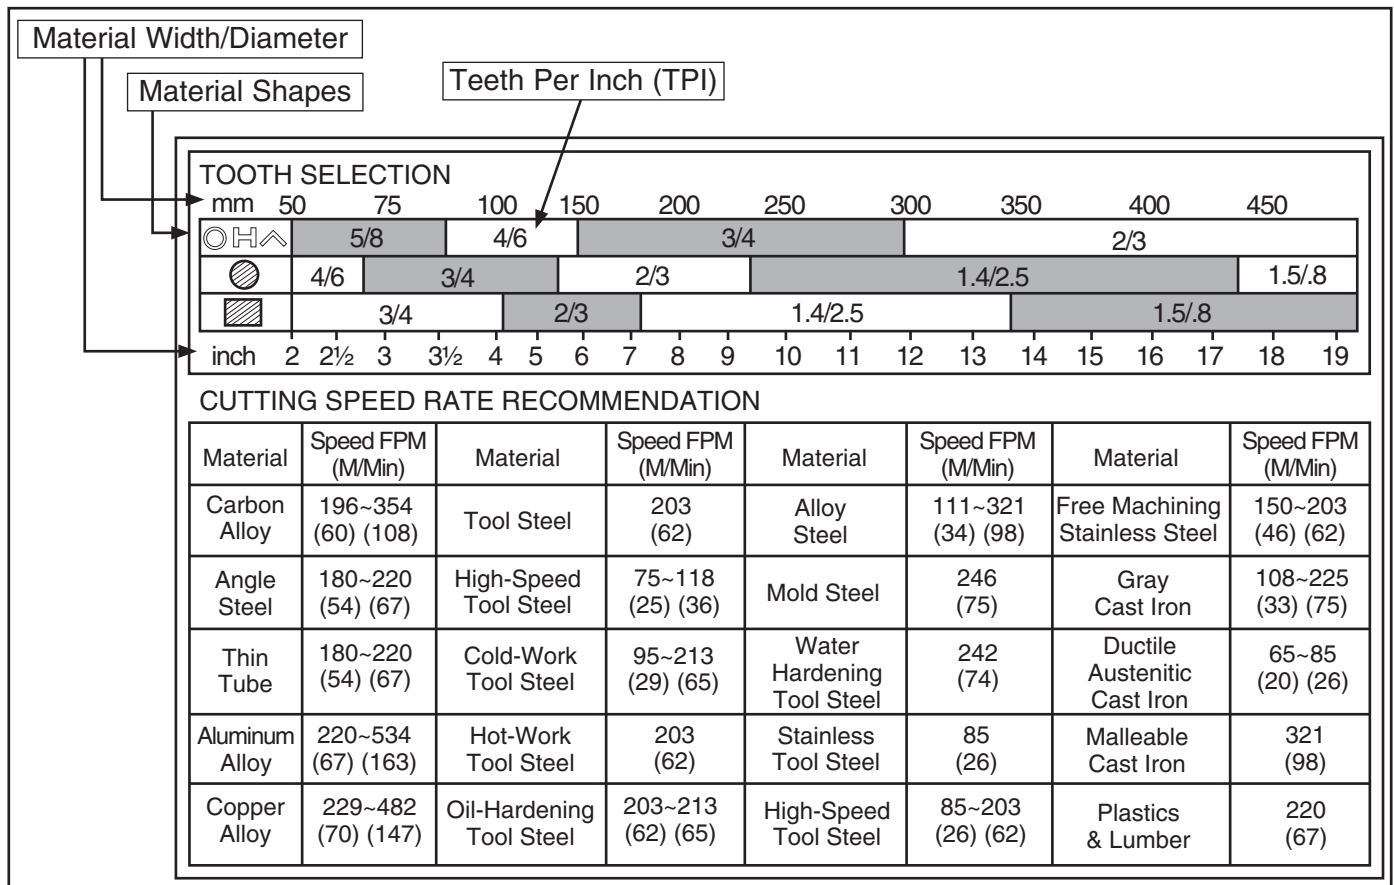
Material Width/Diameter

Material Shapes

Teeth Per Inch (TPI)

TOOTH SELECTION

mm 50 75 100 150 200 250 300 350 400 450

5/8 | 4/6 | 3/4 | 2/3

4/6 | 3/4 | 2/3 | 1.4/2.5 | 1.5/.8

3/4 | 2/3 | 1.4/2.5 | 1.5/.8

inch 2 2½ 3 3½ 4 5 6 7 8 9 10 11 12 13 14 15 16 17 18 19

CUTTING SPEED RATE RECOMMENDATION

| Material | Speed FPM (M/Min) | Material | Speed FPM (M/Min) | Material | Speed FPM (M/Min) | Material | Speed FPM (M/Min) |
|---|---|---|---|---|---|---|---|
| Carbon Alloy | 196~354 (60) (108) | Tool Steel | 203 (62) | Alloy Steel | 111~321 (34) (98) | Free Machining Stainless Steel | 150~203 (46) (62) |
| Angle Steel | 180~220 (54) (67) | High-Speed Tool Steel | 75~118 (25) (36) | Mold Steel | 246 (75) | Gray Cast Iron | 108~225 (33) (75) |
| Thin Tube | 180~220 (54) (67) | Cold-Work Tool Steel | 95~213 (29) (65) | Water Hardening Tool Steel | 242 (74) | Ductile Austenitic Cast Iron | 65~85 (20) (26) |
| Aluminum Alloy | 220~534 (67) (163) | Hot-Work Tool Steel | 203 (62) | Stainless Tool Steel | 85 (26) | Malleable Cast Iron | 321 (98) |
| Copper Alloy | 229~482 (70) (147) | Oil-Hardening Tool Steel | 203~213 (62) (65) | High-Speed Tool Steel | 85~203 (26) (62) | Plastics & Lumber | 220 (67) |